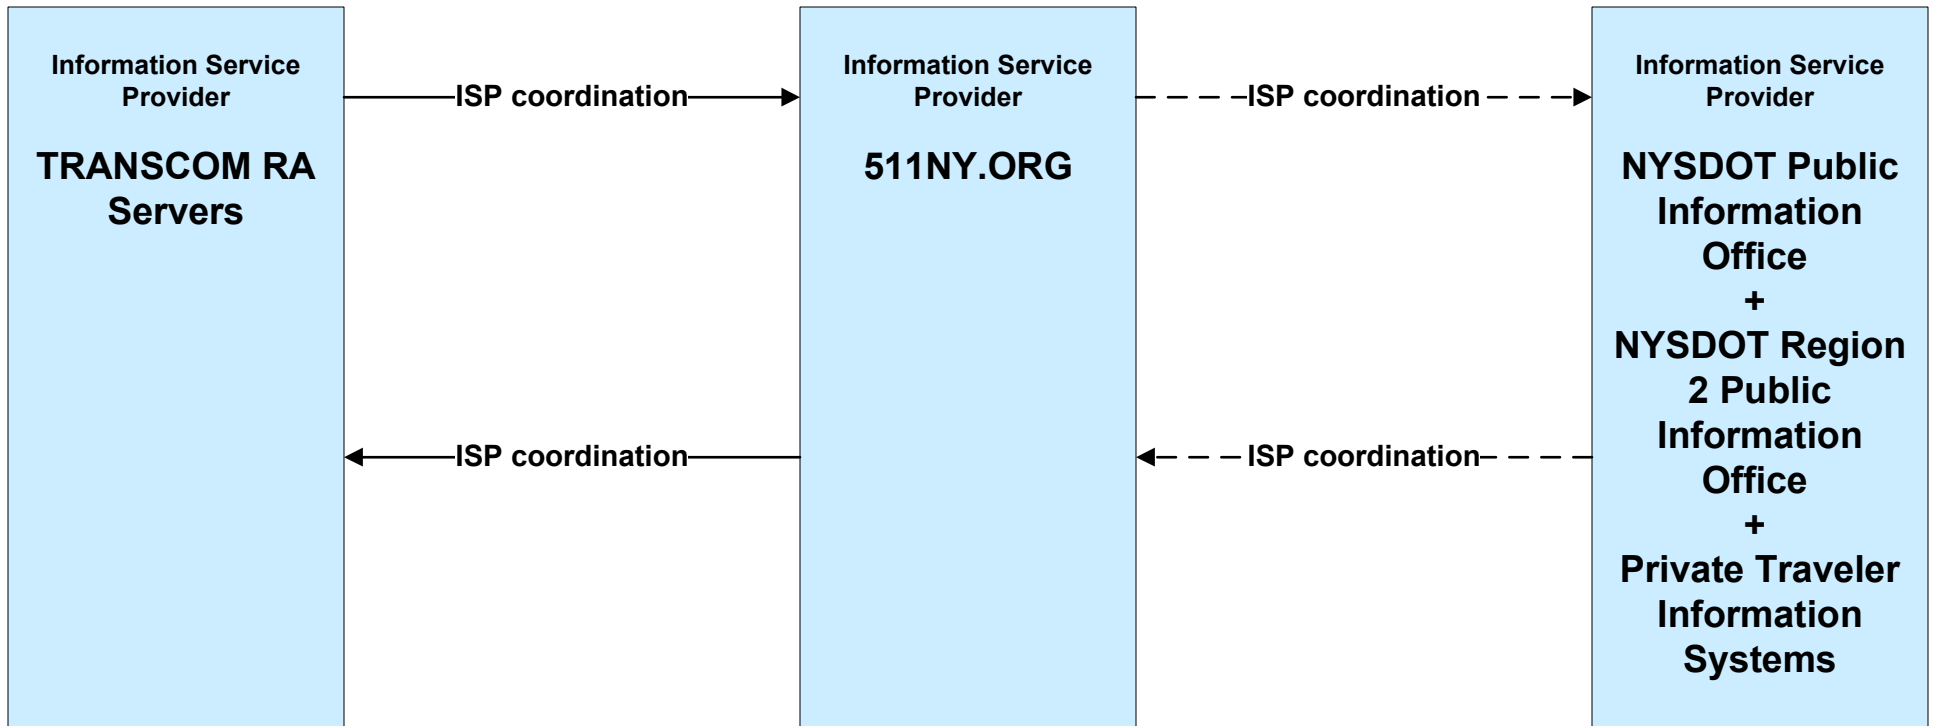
Information Service Provider

TRANSCOM RA Servers

ISP coordination

ISP coordination

Information Service Provider

511NY.ORG

ISP coordination

ISP coordination

Information Service Provider

NYSDOT Public Information Office
+
NYSDOT Region 2 Public Information Office
+
Private Traveler Information Systems